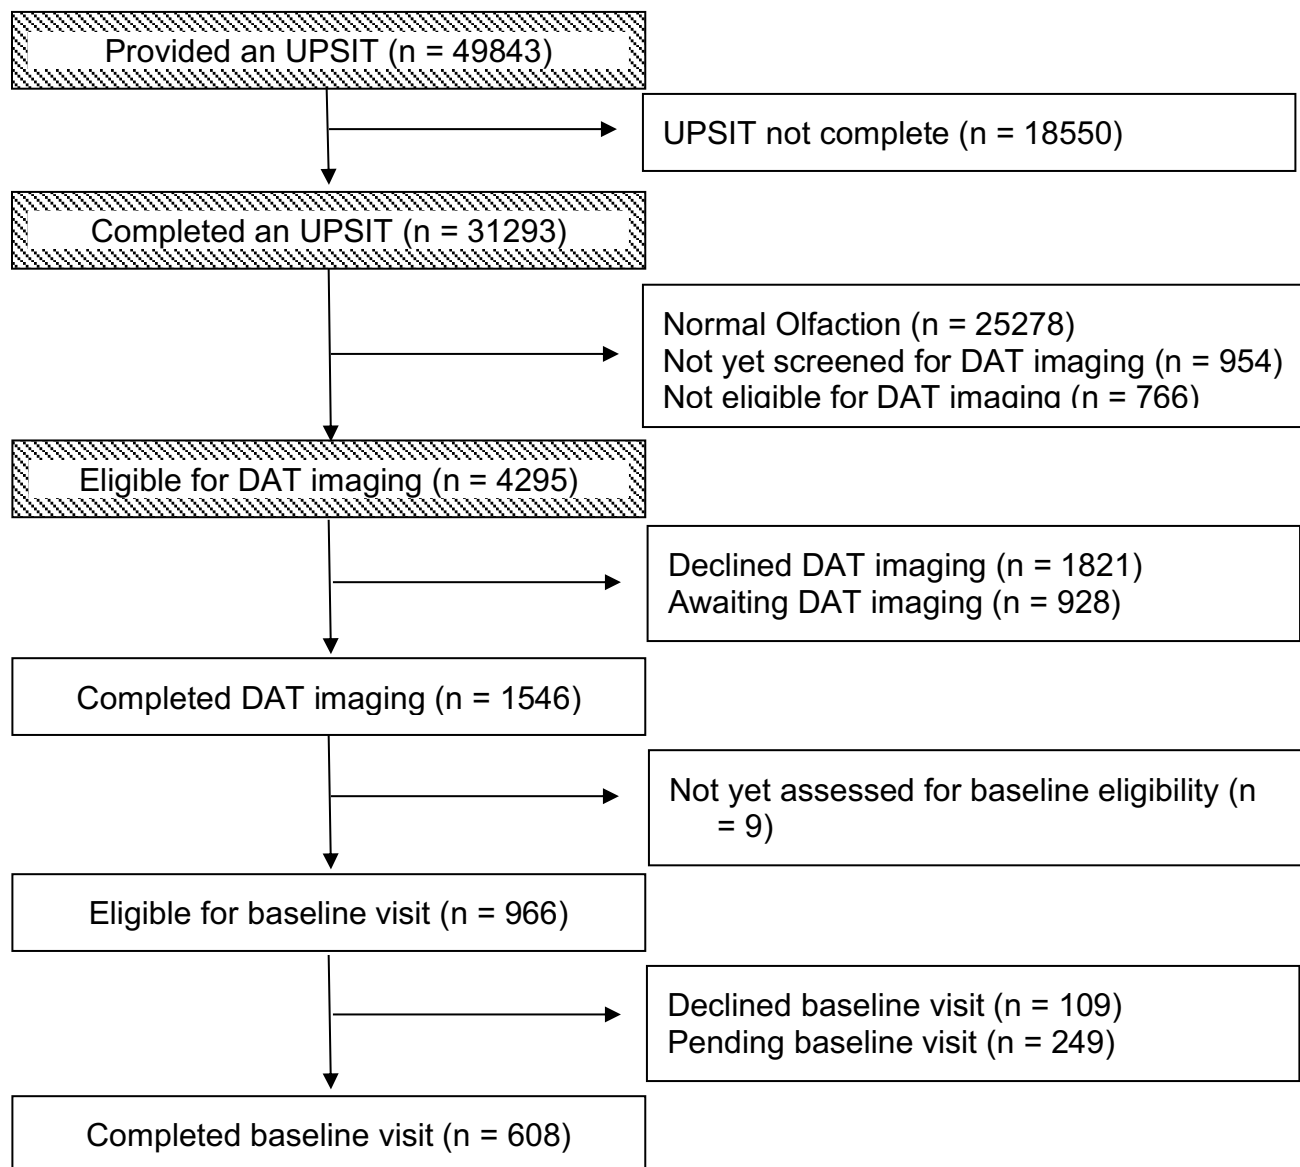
Provided an UPSIT (n = 49843)

UPSIT not complete (n = 18550)

Completed an UPSIT (n = 31293)

Normal Olfaction (n = 25278)
Not yet screened for DAT imaging (n = 954)
Not eligible for DAT imaging (n = 766)

Eligible for DAT imaging (n = 4295)

Declined DAT imaging (n = 1821)
Awaiting DAT imaging (n = 928)

Completed DAT imaging (n = 1546)

Not yet assessed for baseline eligibility (n = 9)

Eligible for baseline visit (n = 966)

Declined baseline visit (n = 109)
Pending baseline visit (n = 249)

Completed baseline visit (n = 608)